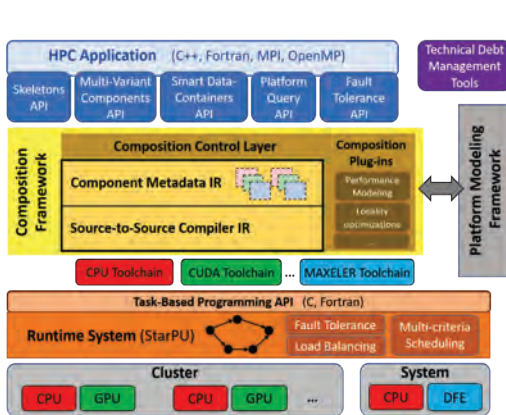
HPC Application (C++, Fortran, MPI, OpenMP)

Technical Debt Management Tools

Skeletons API

Multi-Variant Components API

Smart Data-Containers API

Platform Query API

Fault Tolerance API

Composition Framework

Composition Control Layer

Component Metadata IR

Source-to-Source Compiler IR

Composition Plug-ins

Performance Modeling

Locality optimizations

...

Platform Modeling Framework

CPU Toolchain

CUDA Toolchain

...

MAXELER Toolchain

Task-Based Programming API (C, Fortran)

Runtime System (StarPU)

Fault Tolerance

Load Balancing

Multi-criteria Scheduling

Cluster

CPU

GPU

CPU

GPU

...

System

CPU

DFE